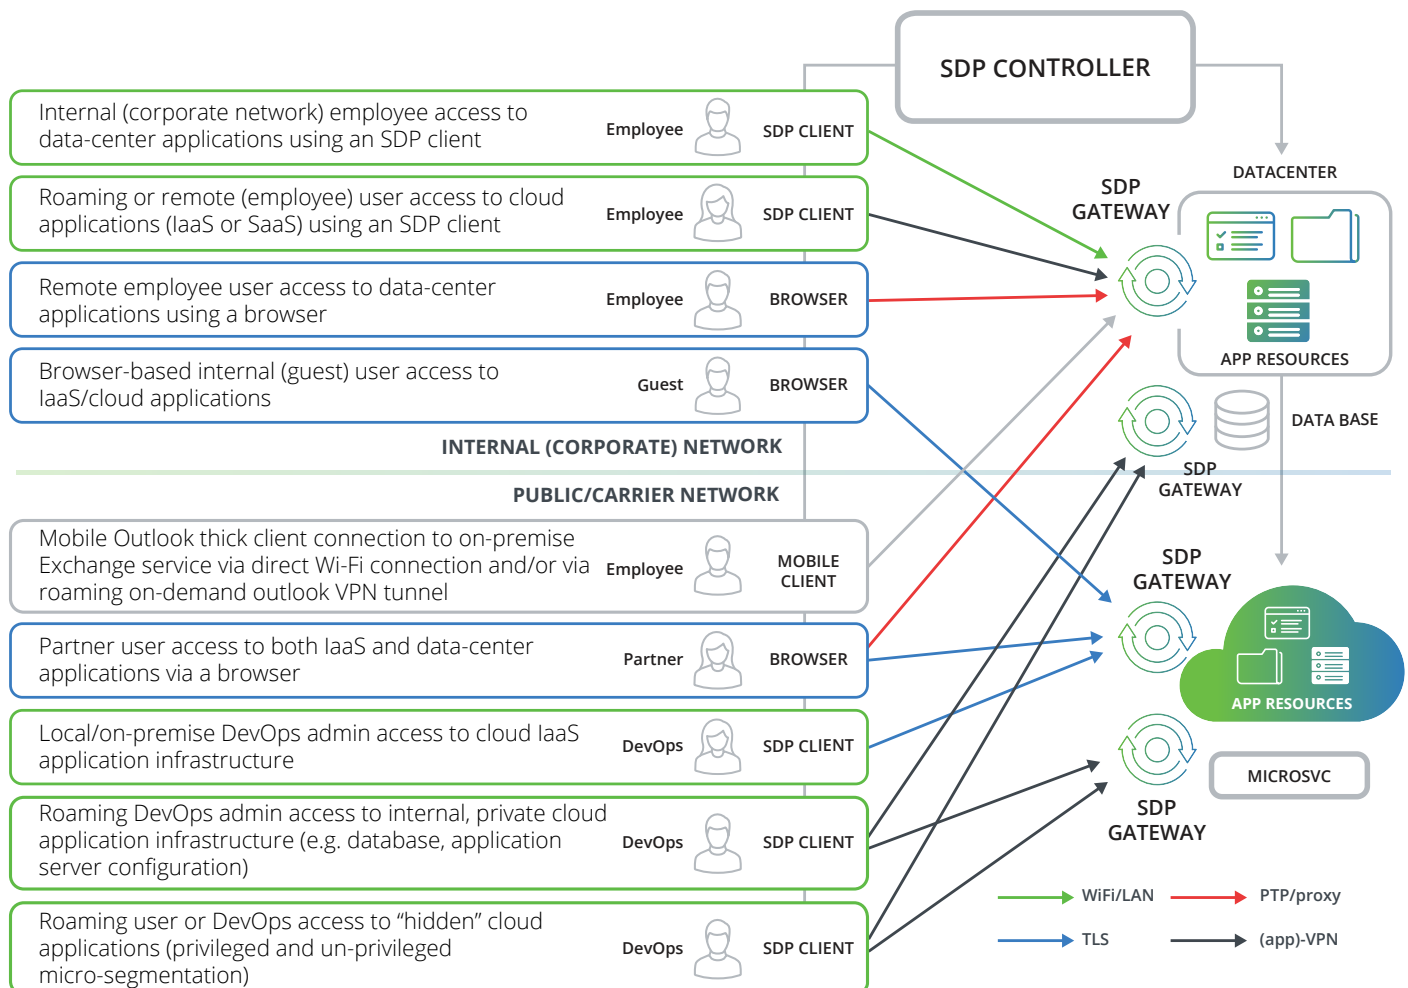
SDP CONTROLLER

Internal (corporate network) employee access to data-center applications using an SDP client
Employee
SDP CLIENT

Roaming or remote (employee) user access to cloud applications (IaaS or SaaS) using an SDP client
Employee
SDP CLIENT

Remote employee user access to data-center applications using a browser
Employee
BROWSER

Browser-based internal (guest) user access to IaaS/cloud applications
Guest
BROWSER

INTERNAL (CORPORATE) NETWORK

PUBLIC/CARRIER NETWORK

Mobile Outlook thick client connection to on-premise Exchange service via direct Wi-Fi connection and/or via roaming on-demand outlook VPN tunnel
Employee
MOBILE CLIENT

Partner user access to both IaaS and data-center applications via a browser
Partner
BROWSER

Local/on-premise DevOps admin access to cloud IaaS application infrastructure
DevOps
SDP CLIENT

Roaming DevOps admin access to internal, private cloud application infrastructure (e.g. database, application server configuration)
DevOps
SDP CLIENT

Roaming user or DevOps access to “hidden” cloud applications (privileged and un-privileged micro-segmentation)
DevOps
SDP CLIENT

DATACENTER
SDP GATEWAY
APP RESOURCES
SDP GATEWAY
DATA BASE
SDP GATEWAY
APP RESOURCES
MICROSVC
SDP GATEWAY

WiFi/LAN
PTP/proxy
TLS
(app)-VPN